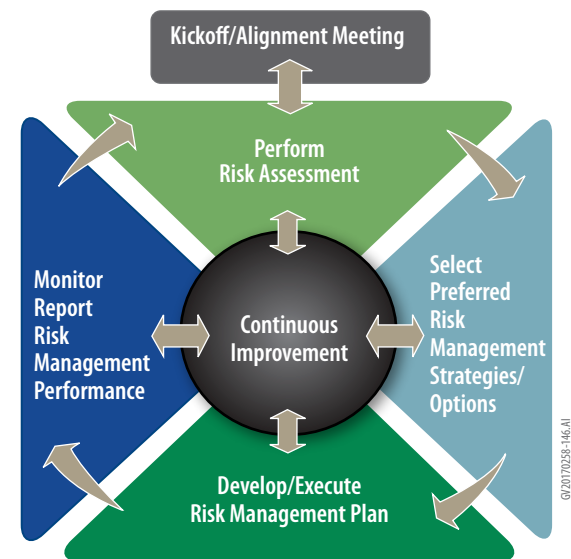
Kickoff/Alignment Meeting

Perform
Risk Assessment

Monitor
Report
Risk
Management
Performance

Continuous
Improvement

Select
Preferred
Risk
Management
Strategies/
Options

Develop/Execute
Risk Management Plan

GV20170258-146.AI